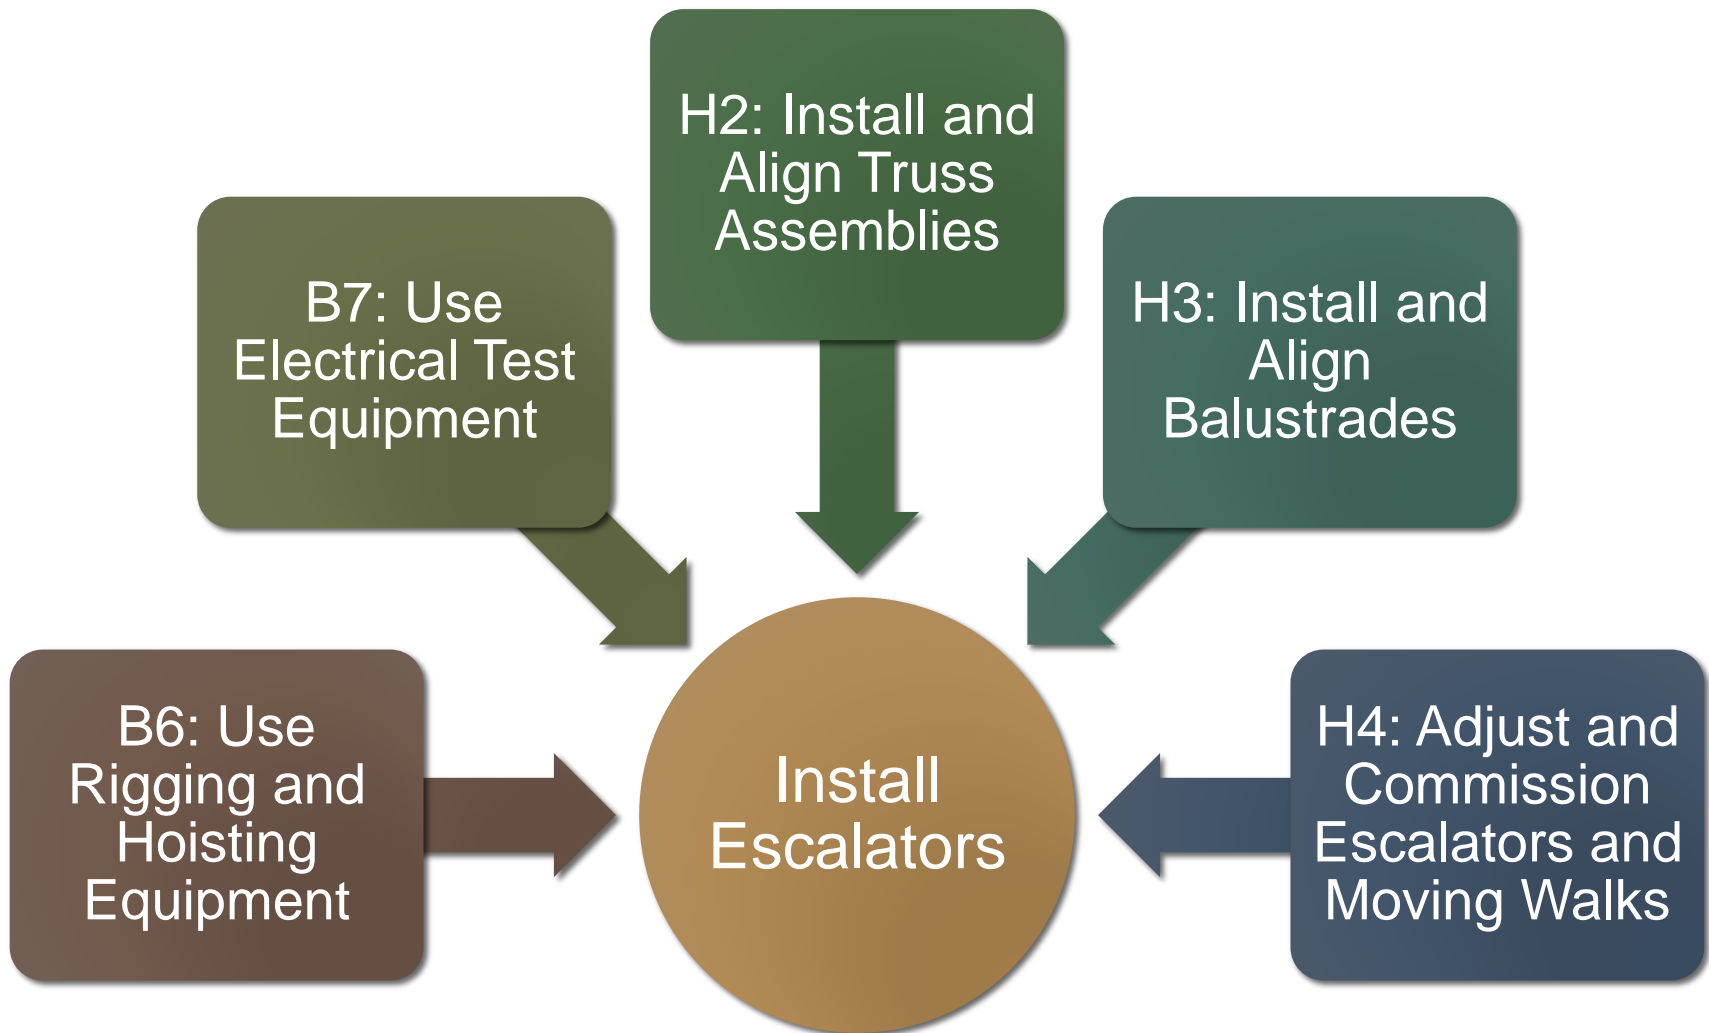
H2: Install and Align Truss Assemblies

B7: Use Electrical Test Equipment

H3: Install and Align Balustrades

B6: Use Rigging and Hoisting Equipment

Install Escalators

H4: Adjust and Commission Escalators and Moving Walks